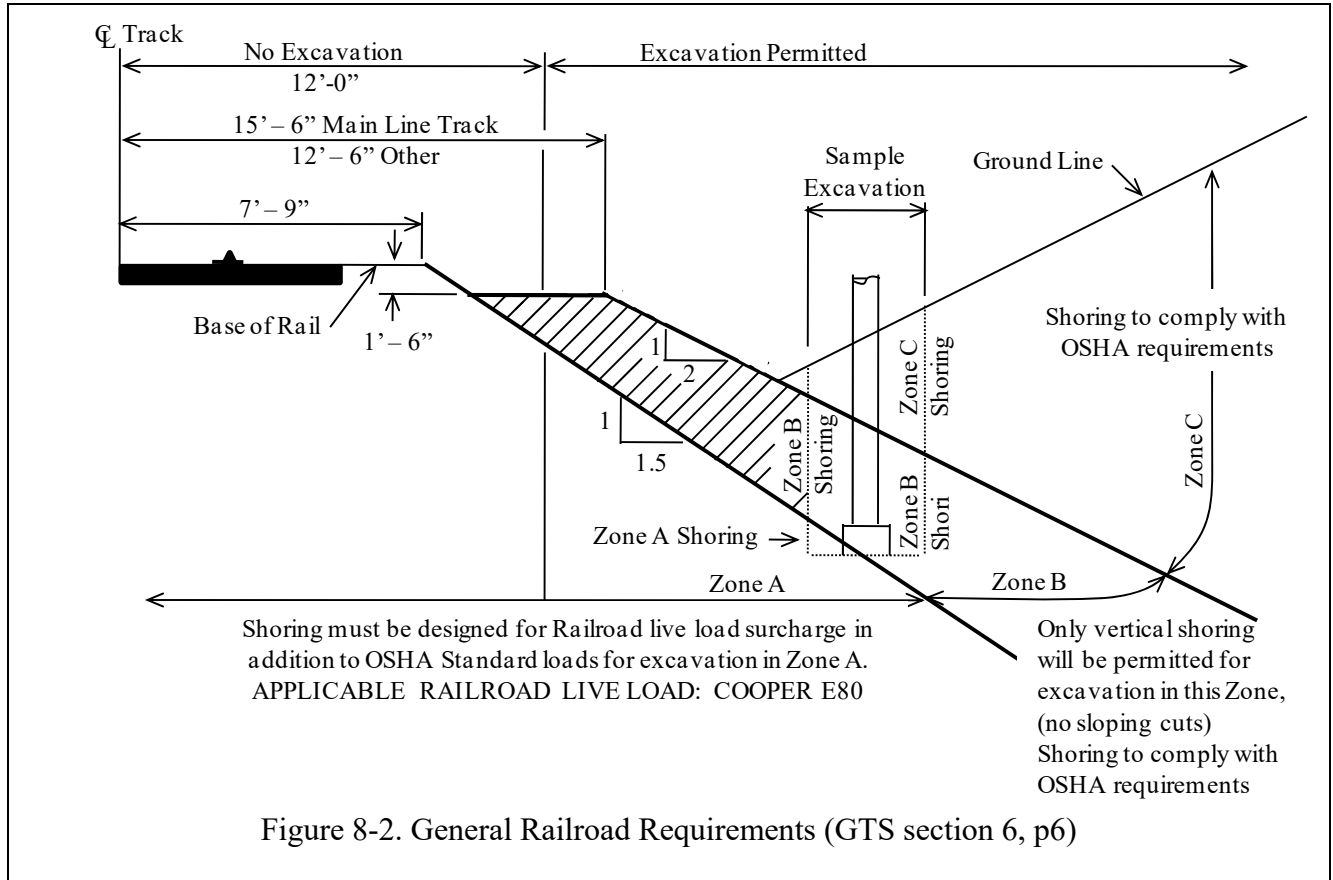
℄ Track

No Excavation

12'-0"

Excavation Permitted

15' – 6" Main Line Track

12' – 6" Other

Sample Excavation

Ground Line

7' – 9"

Base of Rail

1' – 6"

1

2

1

1.5

Zone B Shoring

Zone C Shoring

Zone B Shori

Shoring to comply with OSHA requirements

Zone C

Zone A Shoring

Zone A

Zone B

Shoring must be designed for Railroad live load surcharge in addition to OSHA Standard loads for excavation in Zone A. APPLICABLE RAILROAD LIVE LOAD: COOPER E80

Only vertical shoring will be permitted for excavation in this Zone, (no sloping cuts) Shoring to comply with OSHA requirements

Figure 8-2. General Railroad Requirements (GTS section 6, p6)